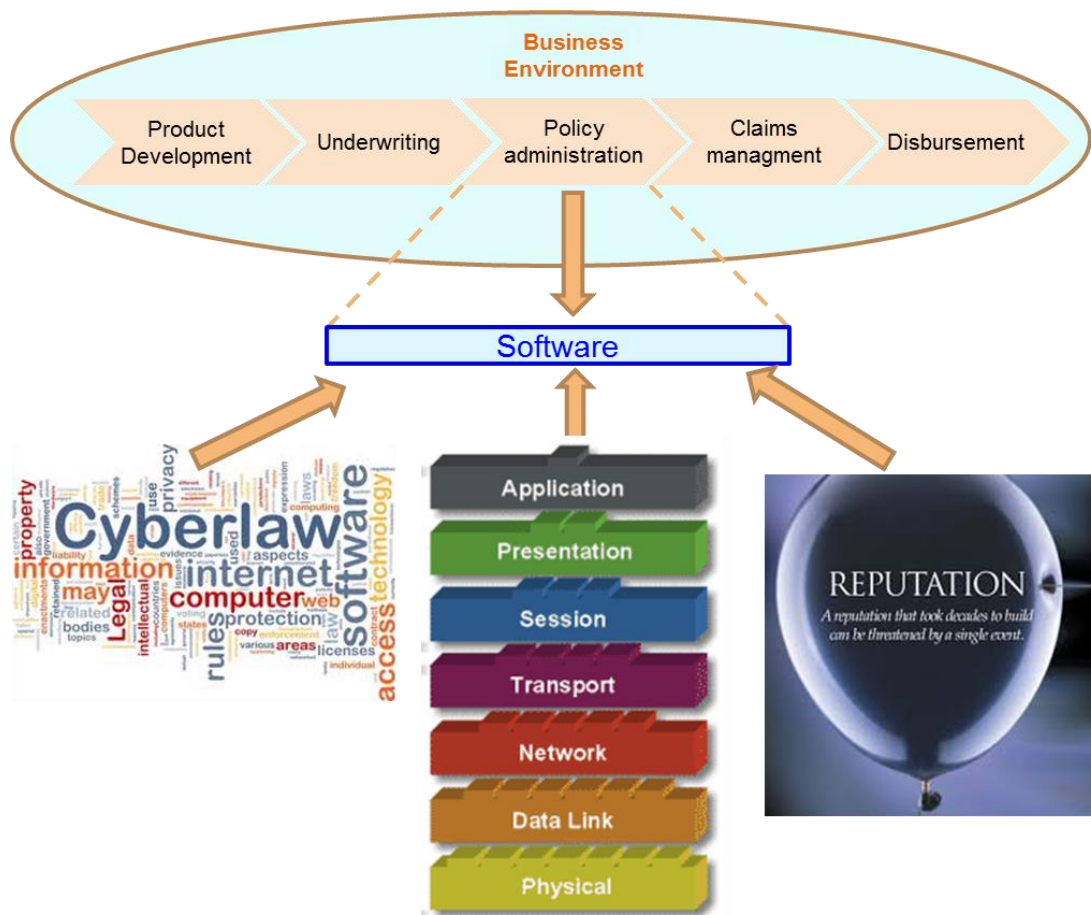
Business Environment

Product Development

Underwriting

Policy administration

Claims managment

Disbursement

Software

Cyberlaw information internet computer software technology access rules Legal may property privacy protection web laws aspects evidence intellectual bodies topics related licenses areas copy enforcement various use issues states individual

Application

Presentation

Session

Transport

Network

Data Link

Physical

REPUTATION

A reputation that took decades to build can be threatened by a single event.